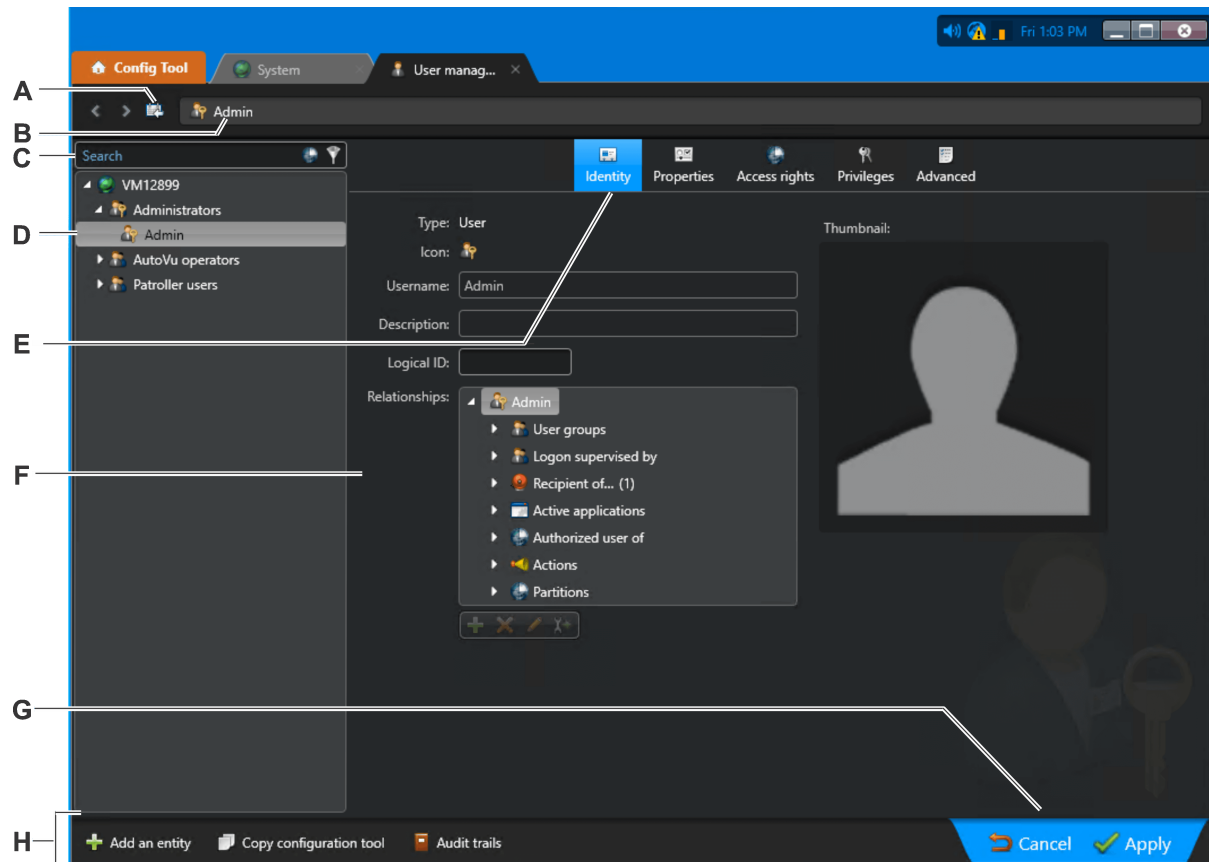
Fri 1:03 PM

Config Tool
System
User manag...

A
B
Admin
C
Search
VM12899
Administrators
D
Admin
AutoVu operators
Patroller users

Identity
Properties
Access rights
Privileges
Advanced

Type: User
Icon:
Username: Admin
Description:
E
Logical ID:
Relationships:
Admin
User groups
Logon supervised by
F
Recipient of... (1)
Active applications
Authorized user of
Actions
Partitions

Thumbnail:

G

H
Add an entity
Copy configuration tool
Audit trails
Cancel
Apply